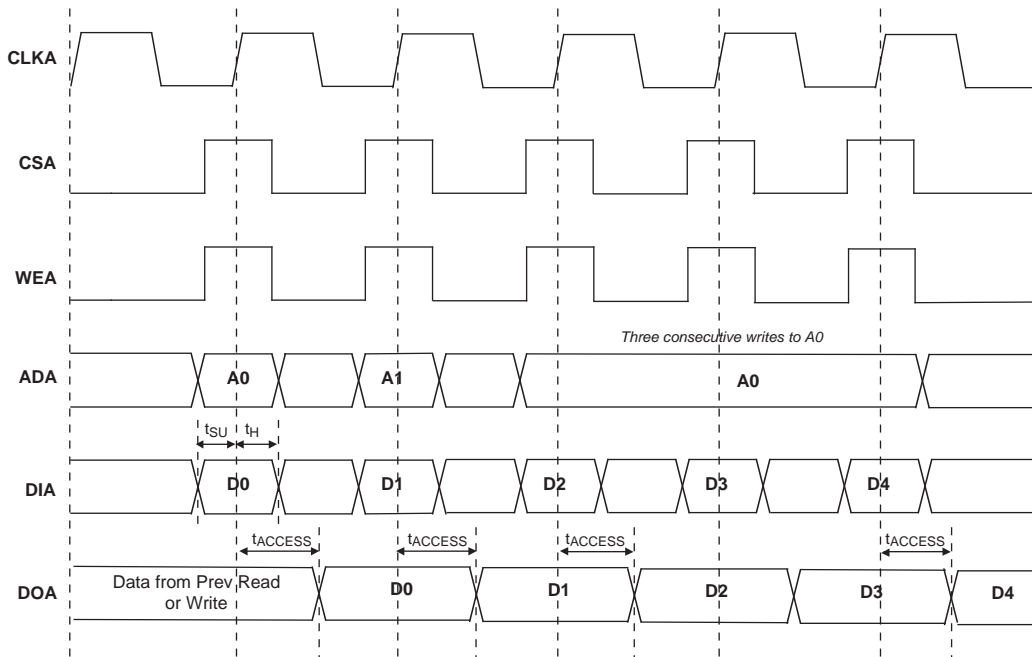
CLKA

CSA

WEA

Three consecutive writes to A0

ADA

A0

A1

A0

$t_{SU}$ $t_{H}$

DIA

D0

D1

D2

D3

D4

$t_{ACCESS}$ $t_{ACCESS}$ $t_{ACCESS}$ $t_{ACCESS}$

DOA

Data from Prev Read or Write

D0

D1

D2

D3

D4